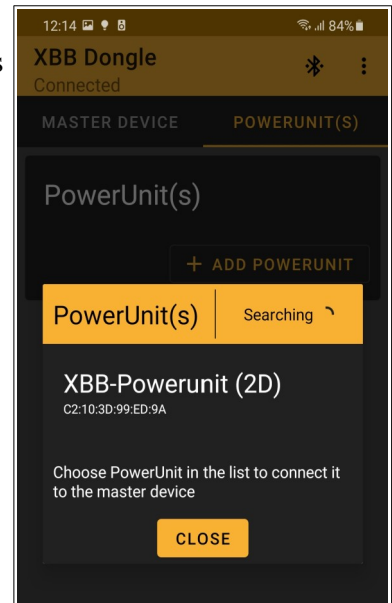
12:14 84%

XBB Dongle
Connected

MASTER DEVICE

POWERUNIT(S)

PowerUnit(s)

+ ADD POWERUNIT

PowerUnit(s)

Searching

XBB-Powerunit (2D)
C2:10:3D:99:ED:9A

Choose PowerUnit in the list to connect it to the master device

CLOSE